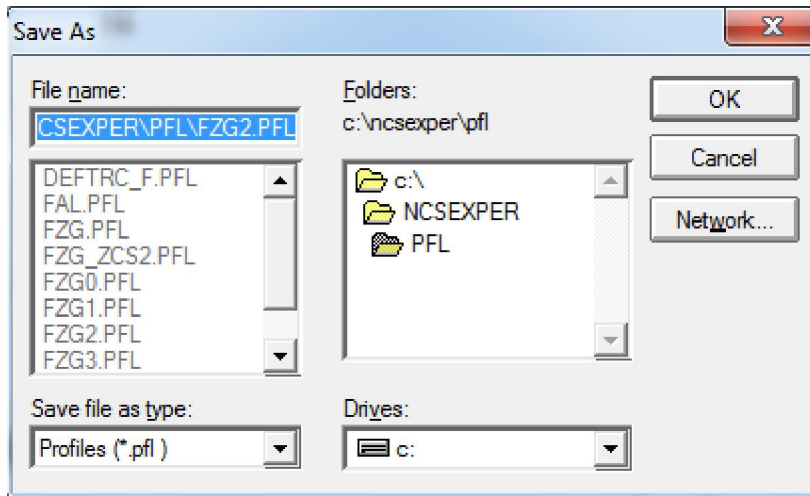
Save As

File name:
CSEXPER\PFL\FZG2.PFL

DEFTRC_F.PFL
FAL.PFL
FZG.PFL
FZG_ZCS2.PFL
FZG0.PFL
FZG1.PFL
FZG2.PFL
FZG3.PFL

Save file as type:
Profiles (*.pfl )

Folders:
c:\ncsexper\pfl

c:\
NCSEXPER
PFL

Drives:
c:

OK
Cancel
Network...